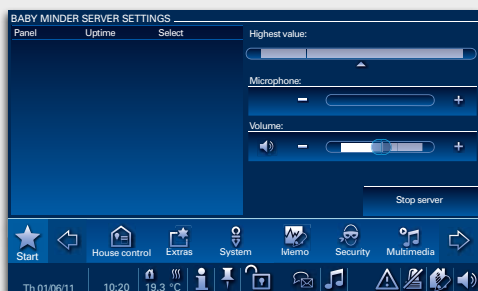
BABY MINDER SERVER SETTINGS

| Panel | Uptime | Select |
|---|---|---|

Highest value:

Microphone:

−

+

Volume:

−

+

Stop server

Start

House control

Extras

System

Memo

Security

Multimedia

Th 01/06/11

10:20

19.3 °C